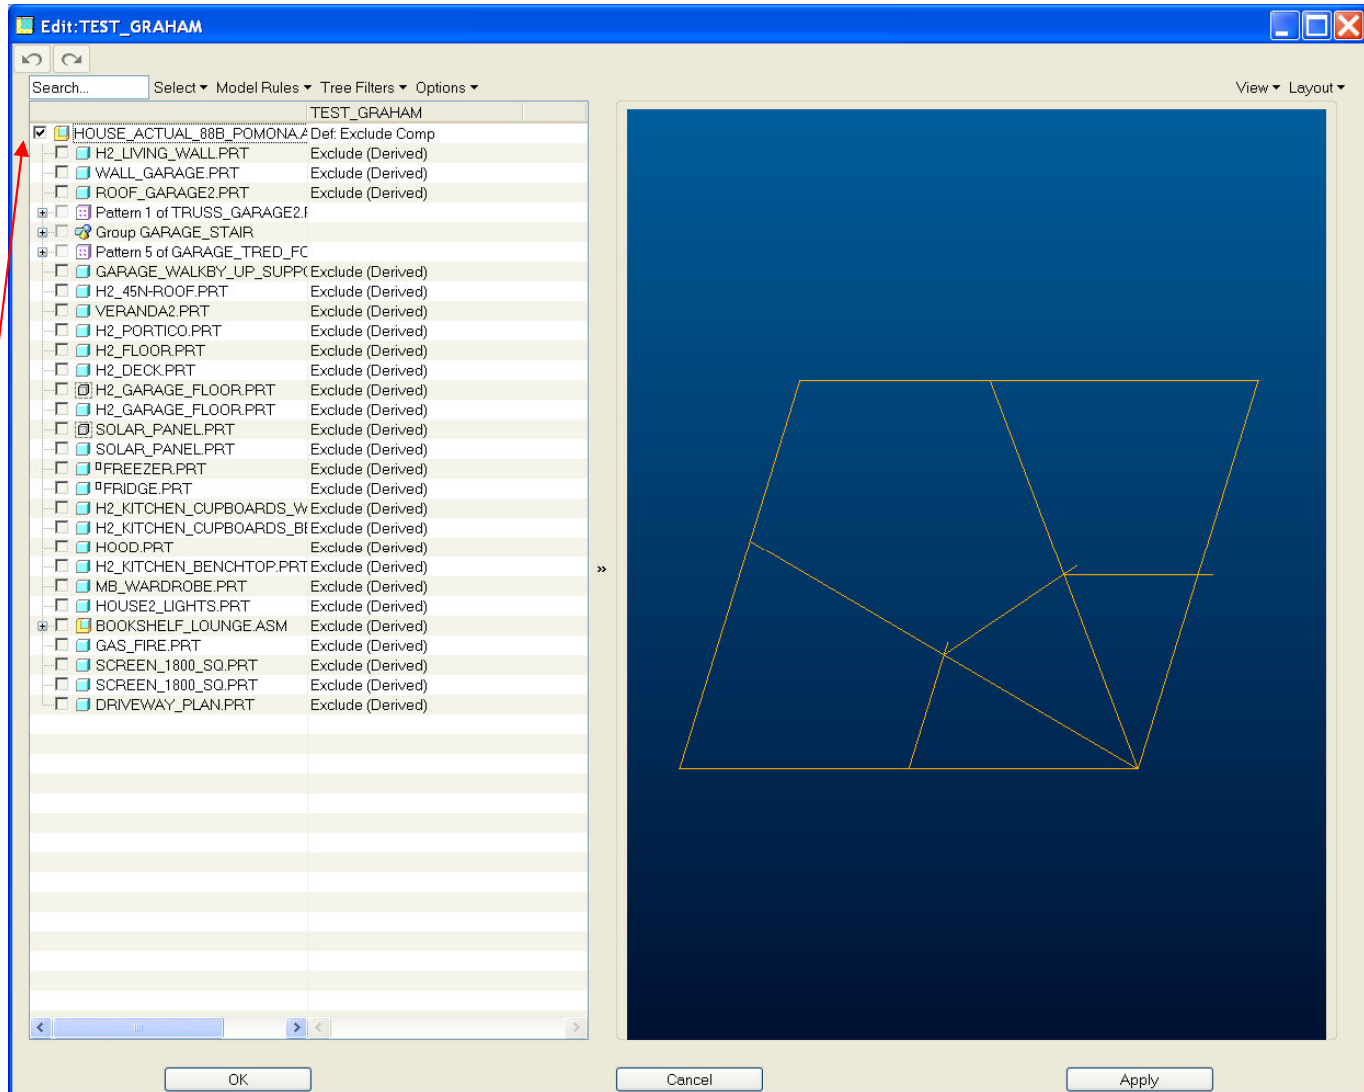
Edit:TEST_GRAHAM

Search...

Select ▾ Model Rules ▾ Tree Filters ▾ Options ▾

View ▾ Layout ▾

| | TEST_GRAHAM |
|---|---|
| HOUSE_ACTUAL_88B_POMONA.A | Def: Exclude Comp |
| H2_LIVING_WALL.PRT | Exclude (Derived) |
| WALL_GARAGE.PRT | Exclude (Derived) |
| ROOF_GARAGE2.PRT | Exclude (Derived) |
| Pattern 1 of TRUSS_GARAGE2.F | |
| Group GARAGE_STAIR | |
| Pattern 5 of GARAGE_TRED_FC | |
| GARAGE_WALKBY_UP_SUPP( | Exclude (Derived) |
| H2_45N-ROOF.PRT | Exclude (Derived) |
| VERANDA2.PRT | Exclude (Derived) |
| H2_PORTICO.PRT | Exclude (Derived) |
| H2_FLOOR.PRT | Exclude (Derived) |
| H2_DECK.PRT | Exclude (Derived) |
| H2_GARAGE_FLOOR.PRT | Exclude (Derived) |
| H2_GARAGE_FLOOR.PRT | Exclude (Derived) |
| SOLAR_PANEL.PRT | Exclude (Derived) |
| SOLAR_PANEL.PRT | Exclude (Derived) |
| FREEZER.PRT | Exclude (Derived) |
| FRIDGE.PRT | Exclude (Derived) |
| H2_KITCHEN_CUPBOARDS_W | Exclude (Derived) |
| H2_KITCHEN_CUPBOARDS_BI | Exclude (Derived) |
| HOOD.PRT | Exclude (Derived) |
| H2_KITCHEN_BENCHTOP.PRT | Exclude (Derived) |
| MB_WARDROBE.PRT | Exclude (Derived) |
| HOUSE2_LIGHTS.PRT | Exclude (Derived) |
| BOOKSHELF_LOUNGE.ASM | Exclude (Derived) |
| GAS_FIRE.PRT | Exclude (Derived) |
| SCREEN_1800_SQ.PRT | Exclude (Derived) |
| SCREEN_1800_SQ.PRT | Exclude (Derived) |
| DRIVEWAY_PLAN.PRT | Exclude (Derived) |

»

OK

Cancel

Apply